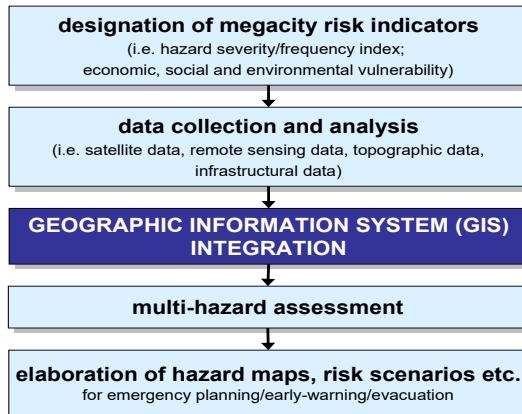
designation of megacity risk indicators
(i.e. hazard severity/frequency index; economic, social and environmental vulnerability)

data collection and analysis
(i.e. satellite data, remote sensing data, topographic data, infrastructural data)

GEOGRAPHIC INFORMATION SYSTEM (GIS) INTEGRATION

multi-hazard assessment

elaboration of hazard maps, risk scenarios etc.
for emergency planning/early-warning/evacuation